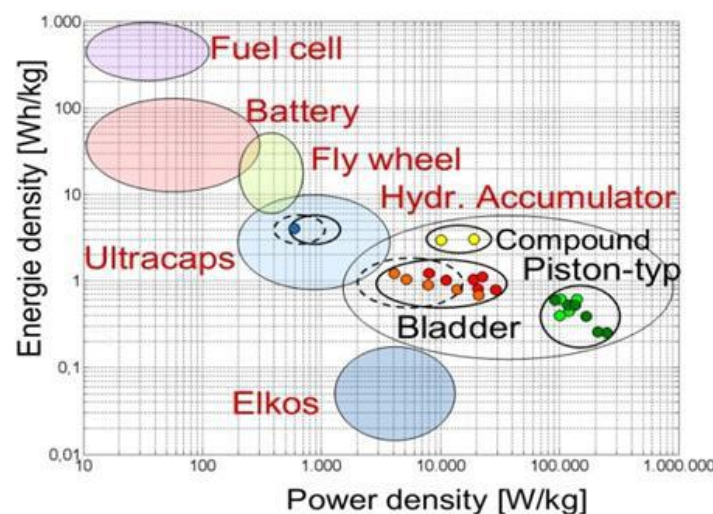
Energie density [Wh/kg]

1.000
100
10
1
0,1
0,01

Fuel cell
Battery
Fly wheel
Hydr. Accumulator
Ultracaps
Compound
Piston-typ
Bladder
Elkos

10
100
1.000
10.000
100.000
1.000.000

Power density [W/kg]